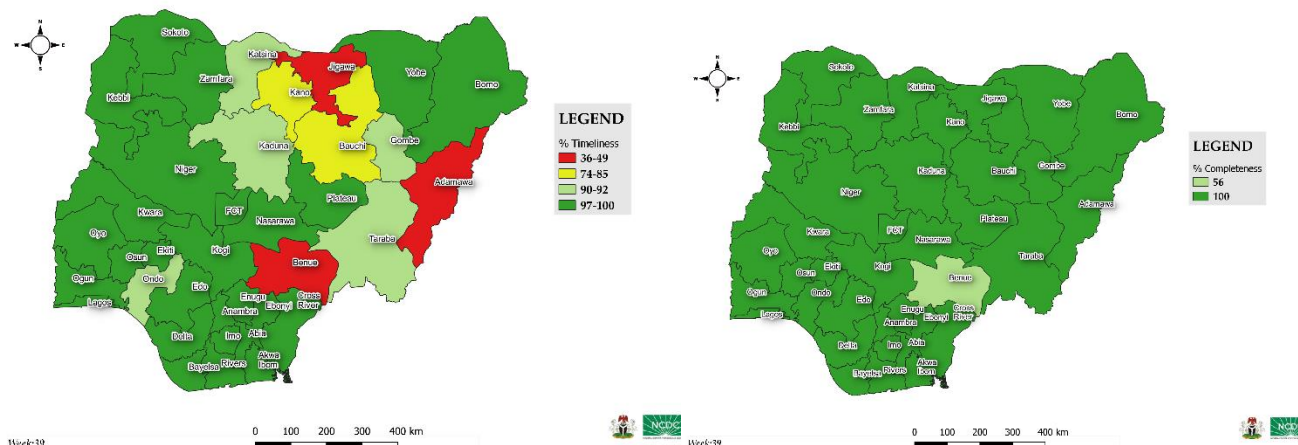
N
W E
S

Sokoto
Katsina
Jigawa
Yobe
Borno
Zamfara
Kebbi
Kano
Kaduna
Bauchi
Gombe
Adamawa
Niger
FCT
Nasarawa
Plateau
Kwara
Oyo
Ekiti
Osun
Kogi
Taraba
Benue
Ondo
Ogun
Edo
Lagos
Enugu
Ebonyi
Cross River
Anambra
Delta
Imo
Abia
Bayelsa
Rivers
Akwa Ibom

LEGEND
% Timeliness
36-49
74-85
90-92
97-100

0 100 200 300 400 km
Week 39

NCDC

N
W E
S

Sokoto
Katsina
Jigawa
Yobe
Borno
Zamfara
Kebbi
Kano
Kaduna
Bauchi
Gombe
Adamawa
Niger
FCT
Nasarawa
Plateau
Kwara
Taraba
Oyo
Osun
Ekiti
Kogi
Benue
Ogun
Ondo
Edo
Enugu
Ebonyi
Cross River
Lagos
Anambra
Delta
Imo
Abia
Bayelsa
Rivers
Akwa Ibom

LEGEND
% Completeness
56
100

0 100 200 300 400 km
Week 39

NCDC